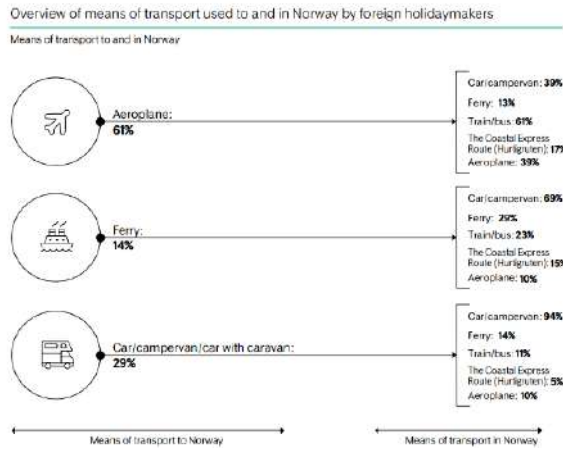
Overview of means of transport used to and in Norway by foreign holidaymakers

Means of transport to and in Norway

Aeroplane:
61%

Car/campervan: 39%
Ferry: 13%
Train/bus: 61%
The Coastal Express Route (Hurtigruten): 17%
Aeroplane: 39%

Ferry:
14%

Car/campervan: 69%
Ferry: 29%
Train/bus: 23%
The Coastal Express Route (Hurtigruten): 15%
Aeroplane: 10%

Car/campervan/car with caravan:
29%

Car/campervan: 94%
Ferry: 14%
Train/bus: 11%
The Coastal Express Route (Hurtigruten): 5%
Aeroplane: 10%

Means of transport to Norway

Means of transport in Norway